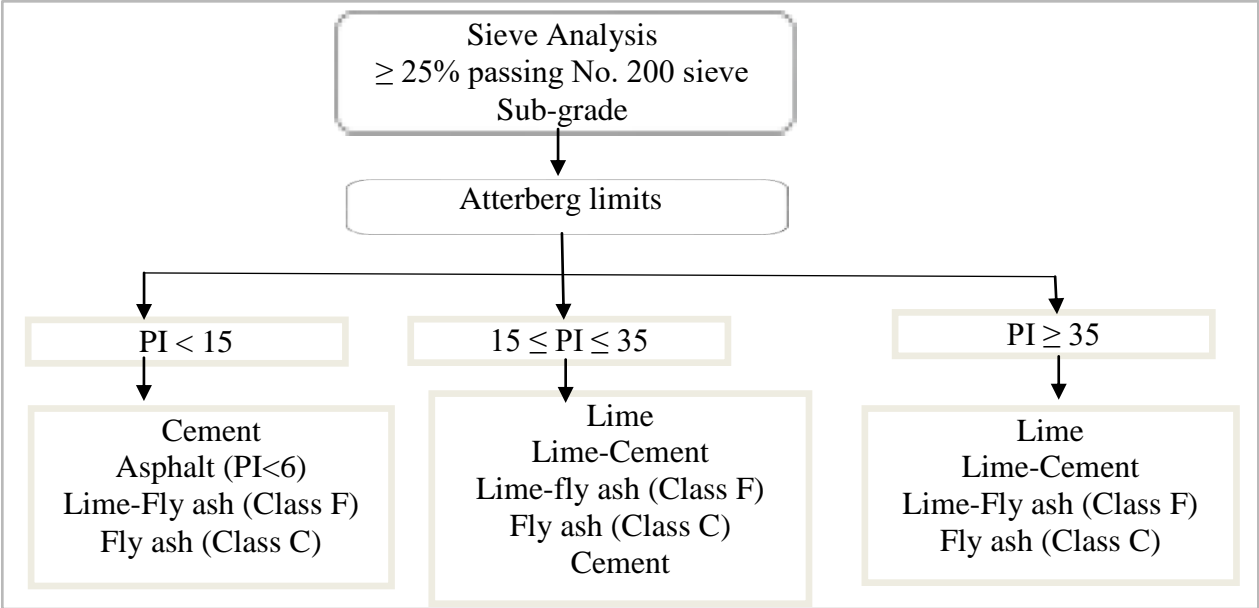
Sieve Analysis
$\geq 25\%$ passing No. 200 sieve
Sub-grade

Atterberg limits

PI < 15

$15 \leq$ PI $\leq 35$

PI $\geq 35$

Cement
Asphalt (PI<6)
Lime-Fly ash (Class F)
Fly ash (Class C)

Lime
Lime-Cement
Lime-fly ash (Class F)
Fly ash (Class C)
Cement

Lime
Lime-Cement
Lime-Fly ash (Class F)
Fly ash (Class C)